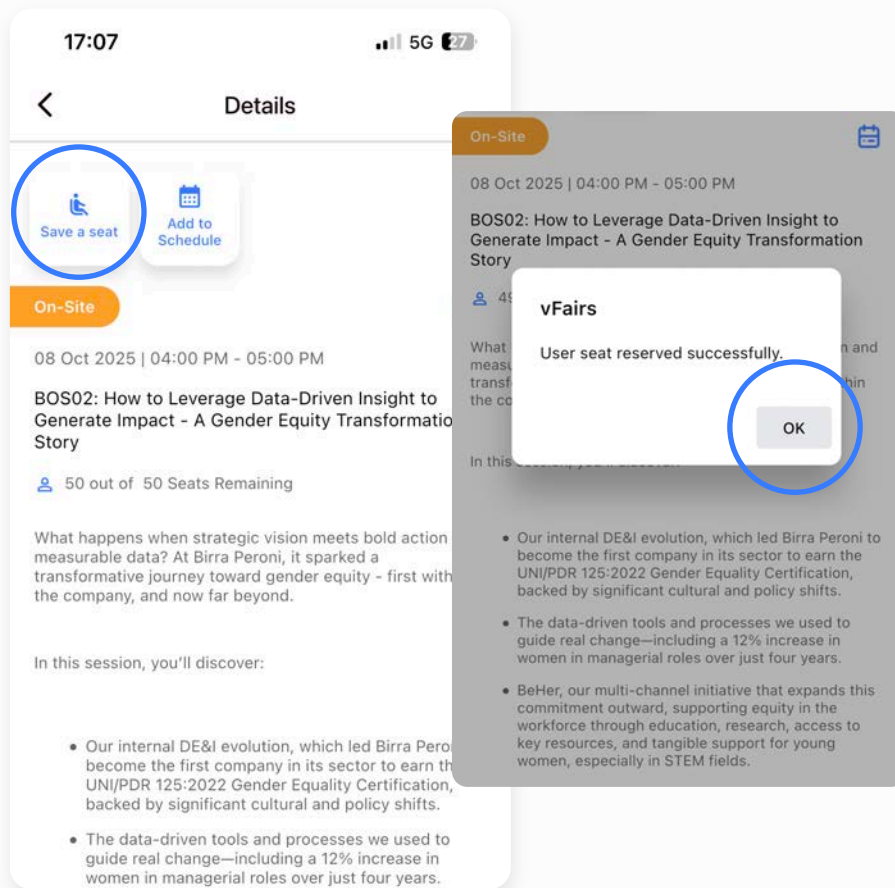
17:07

5G 27

Details

Save a seat

Add to Schedule

On-Site

08 Oct 2025 | 04:00 PM - 05:00 PM

BOS02: How to Leverage Data-Driven Insight to Generate Impact - A Gender Equity Transformatio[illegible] Story

50 out of 50 Seats Remaining

What happens when strategic vision meets bold action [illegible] measurable data? At Birra Peroni, it sparked a transformative journey toward gender equity - first with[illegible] the company, and now far beyond.

In this session, you'll discover:

- Our internal DE&I evolution, which led Birra Peron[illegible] become the first company in its sector to earn th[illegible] UNI/PDR 125:2022 Gender Equality Certification, backed by significant cultural and policy shifts.
- The data-driven tools and processes we used to guide real change—including a 12% increase in women in managerial roles over just four years.

On-Site

08 Oct 2025 | 04:00 PM - 05:00 PM

BOS02: How to Leverage Data-Driven Insight to Generate Impact - A Gender Equity Transformation Story

49

What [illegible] n and measu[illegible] transf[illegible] hin the co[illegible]

In this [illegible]

vFairs

User seat reserved successfully.

OK

- Our internal DE&I evolution, which led Birra Peroni to become the first company in its sector to earn the UNI/PDR 125:2022 Gender Equality Certification, backed by significant cultural and policy shifts.
- The data-driven tools and processes we used to guide real change—including a 12% increase in women in managerial roles over just four years.
- BeHer, our multi-channel initiative that expands this commitment outward, supporting equity in the workforce through education, research, access to key resources, and tangible support for young women, especially in STEM fields.